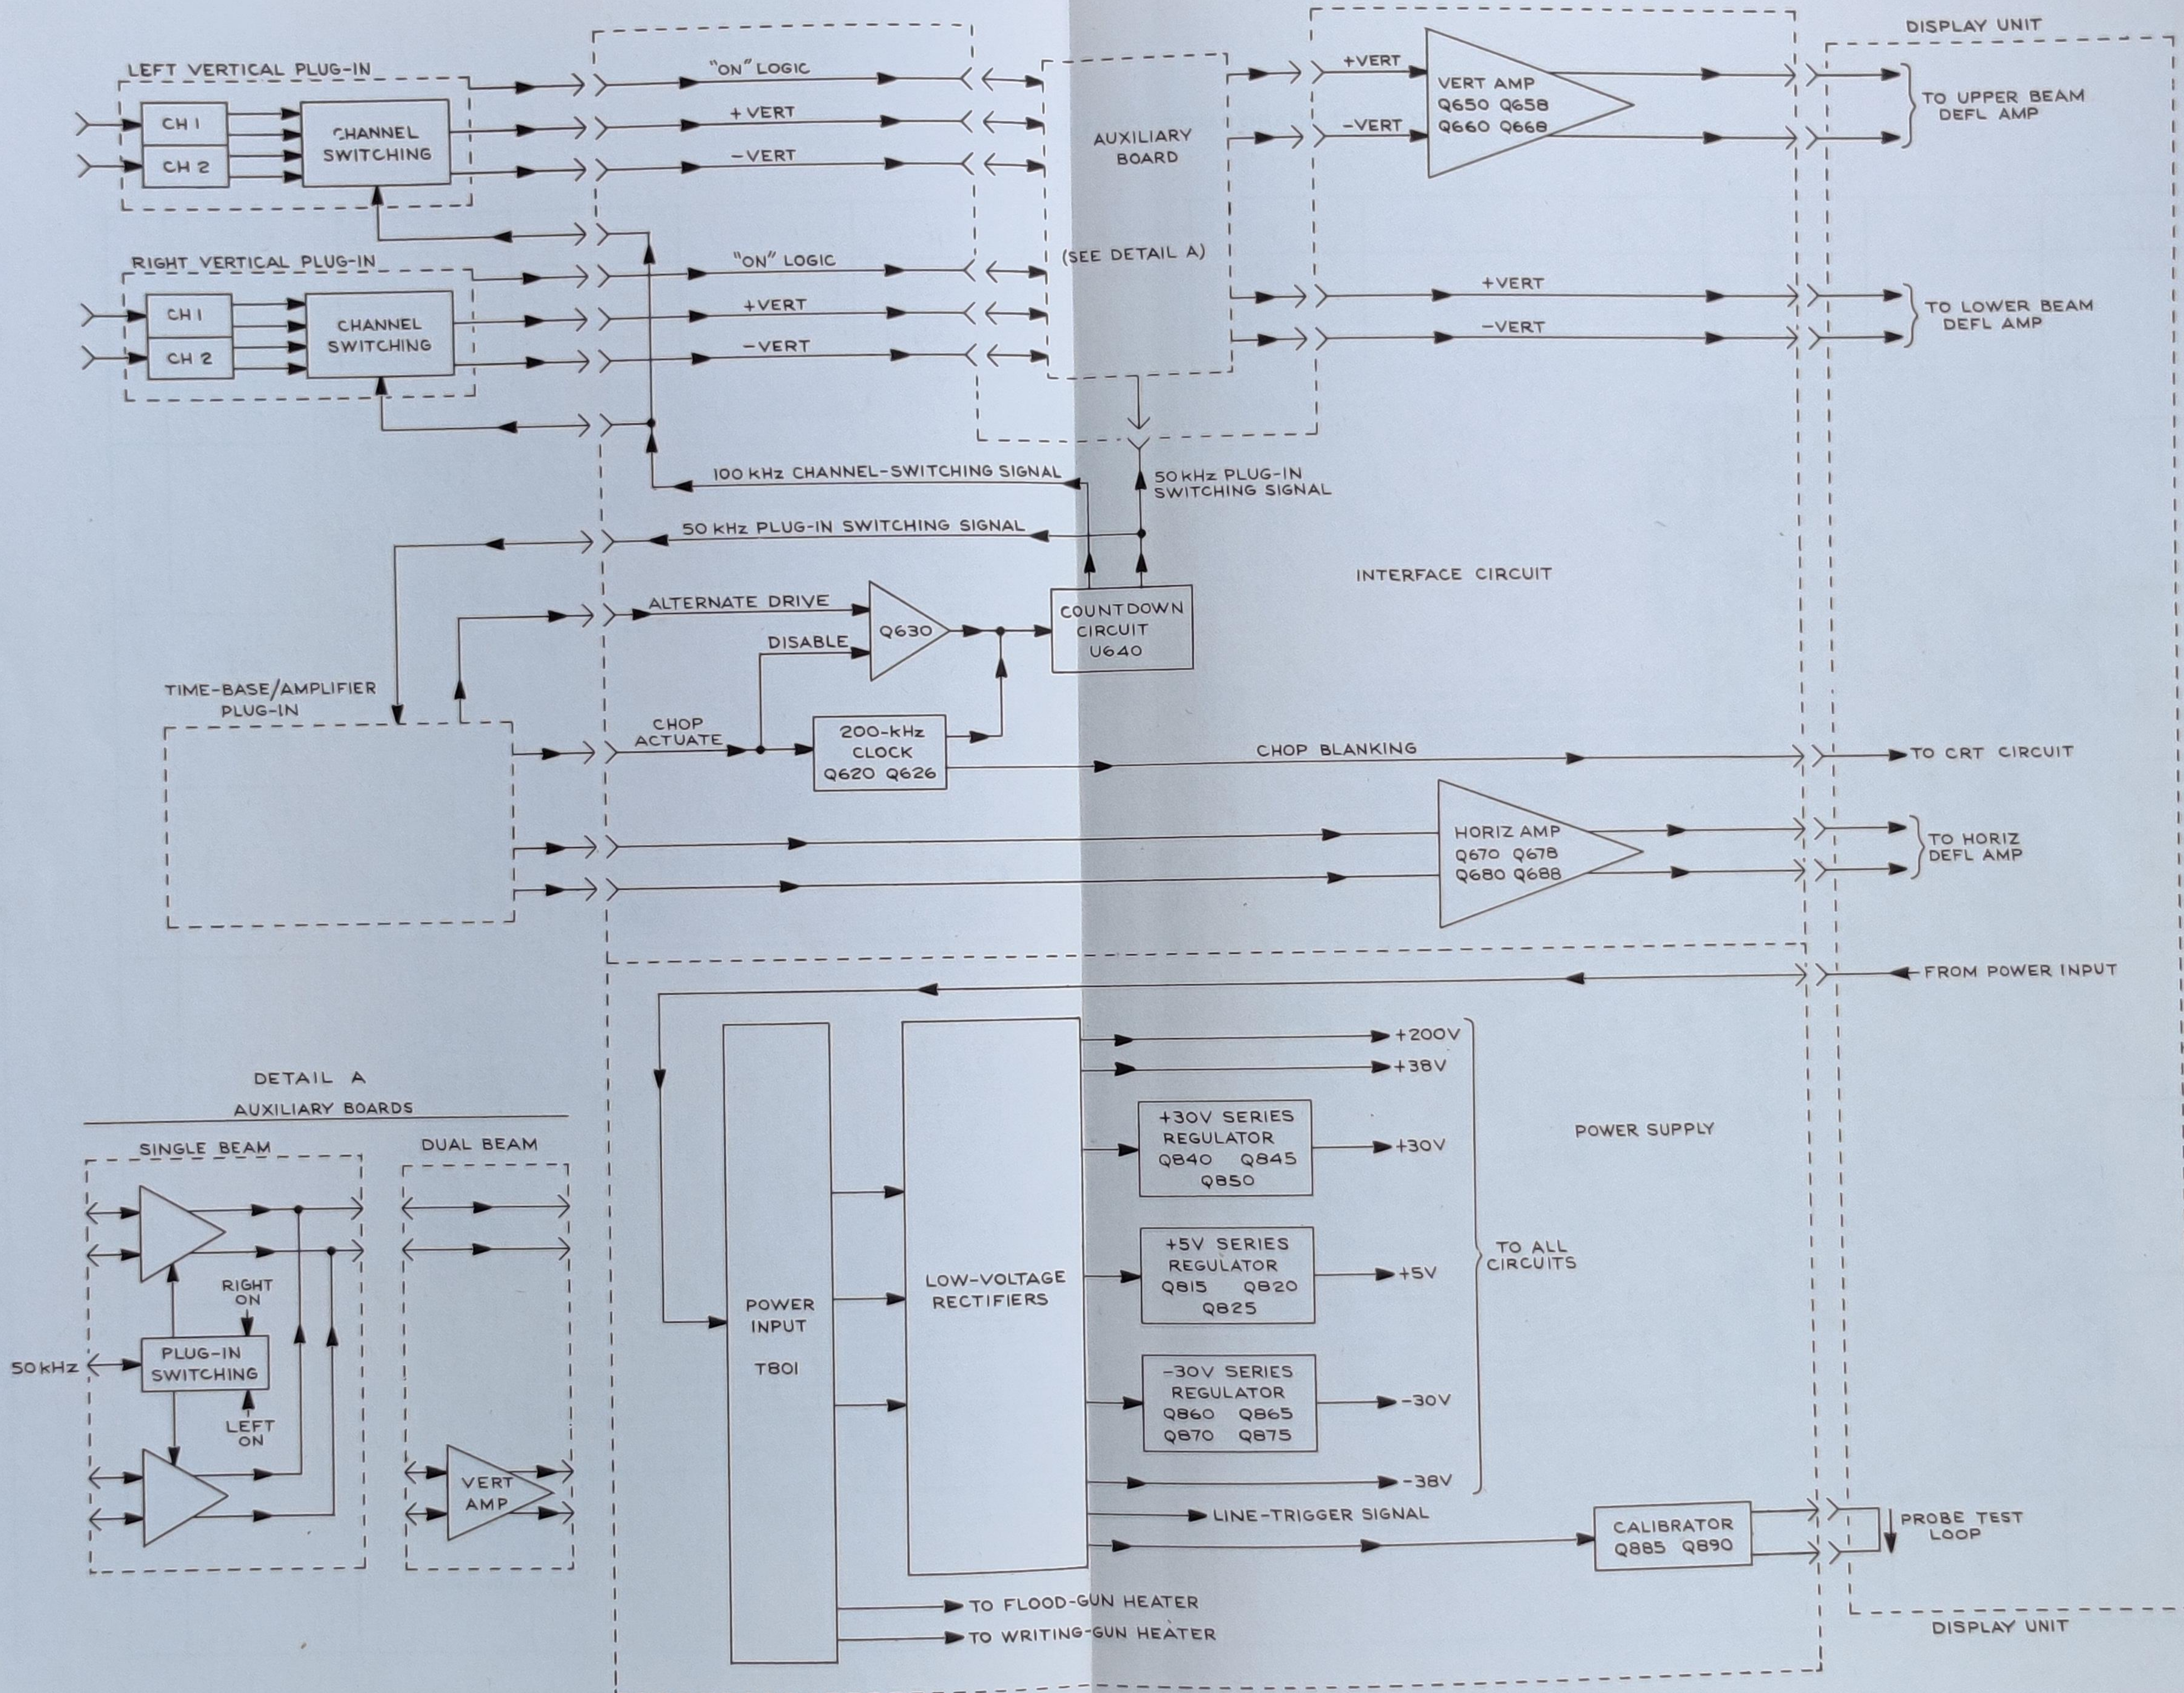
DISPLAY UNIT

LEFT VERTICAL PLUG-IN

CH 1

CH 2

CHANNEL SWITCHING

"ON" LOGIC

+VERT

−VERT

AUXILIARY BOARD

(SEE DETAIL A)

+VERT

−VERT

VERT AMP Q650 Q658 Q660 Q668

TO UPPER BEAM DEFL AMP

RIGHT VERTICAL PLUG-IN

CH 1

CH 2

CHANNEL SWITCHING

"ON" LOGIC

+VERT

−VERT

+VERT

−VERT

TO LOWER BEAM DEFL AMP

100 kHz CHANNEL-SWITCHING SIGNAL

50 kHz PLUG-IN SWITCHING SIGNAL

50 kHz PLUG-IN SWITCHING SIGNAL

INTERFACE CIRCUIT

ALTERNATE DRIVE

DISABLE

Q630

COUNTDOWN CIRCUIT U640

TIME-BASE/AMPLIFIER PLUG-IN

CHOP ACTUATE

200-kHz CLOCK Q620 Q626

CHOP BLANKING

TO CRT CIRCUIT

HORIZ AMP Q670 Q678 Q680 Q688

TO HORIZ DEFL AMP

FROM POWER INPUT

+200V

+38V

+30V SERIES REGULATOR Q840 Q845 Q850

+30V

POWER SUPPLY

DETAIL A

AUXILIARY BOARDS

SINGLE BEAM

DUAL BEAM

RIGHT ON

50 kHz

PLUG-IN SWITCHING

LEFT ON

VERT AMP

POWER INPUT

T801

LOW-VOLTAGE RECTIFIERS

+5V SERIES REGULATOR Q815 Q820 Q825

+5V

TO ALL CIRCUITS

−30V SERIES REGULATOR Q860 Q865 Q870 Q875

−30V

−38V

LINE-TRIGGER SIGNAL

CALIBRATOR Q885 Q890

PROBE TEST LOOP

TO FLOOD-GUN HEATER

TO WRITING-GUN HEATER

DISPLAY UNIT